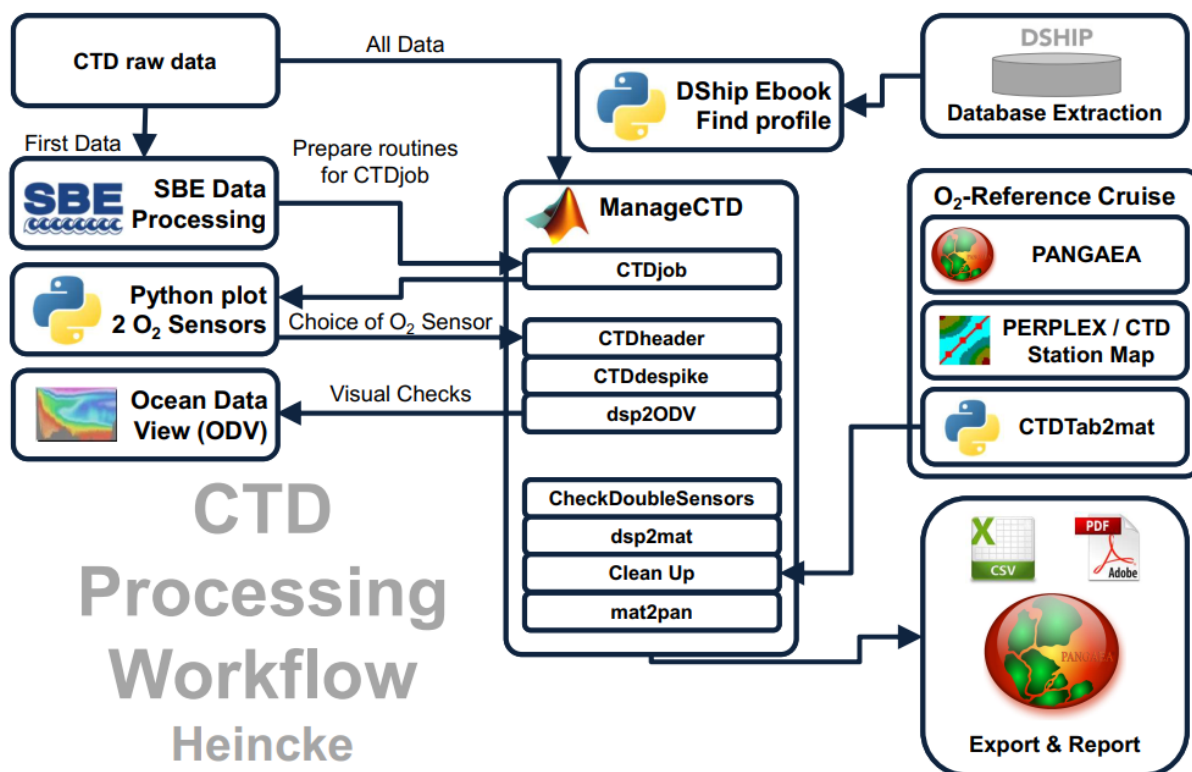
CTD raw data

All Data

DSHIP

DShip Ebook
Find profile

Database Extraction

First Data

SBE

SBE Data
Processing

Prepare routines
for CTDjob

ManageCTD

O$_2$-Reference Cruise

PANGAEA

CTDjob

Python plot
2 O$_2$ Sensors

Choice of O$_2$ Sensor

CTDheader

PERPLEX / CTD
Station Map

CTDdespike

Ocean Data
View (ODV)

Visual Checks

dsp2ODV

CTDTab2mat

CTD
Processing
Workflow
Heincke

CheckDoubleSensors

dsp2mat

Clean Up

mat2pan

X
CSV

PDF
Adobe

PANGAEA

Export & Report